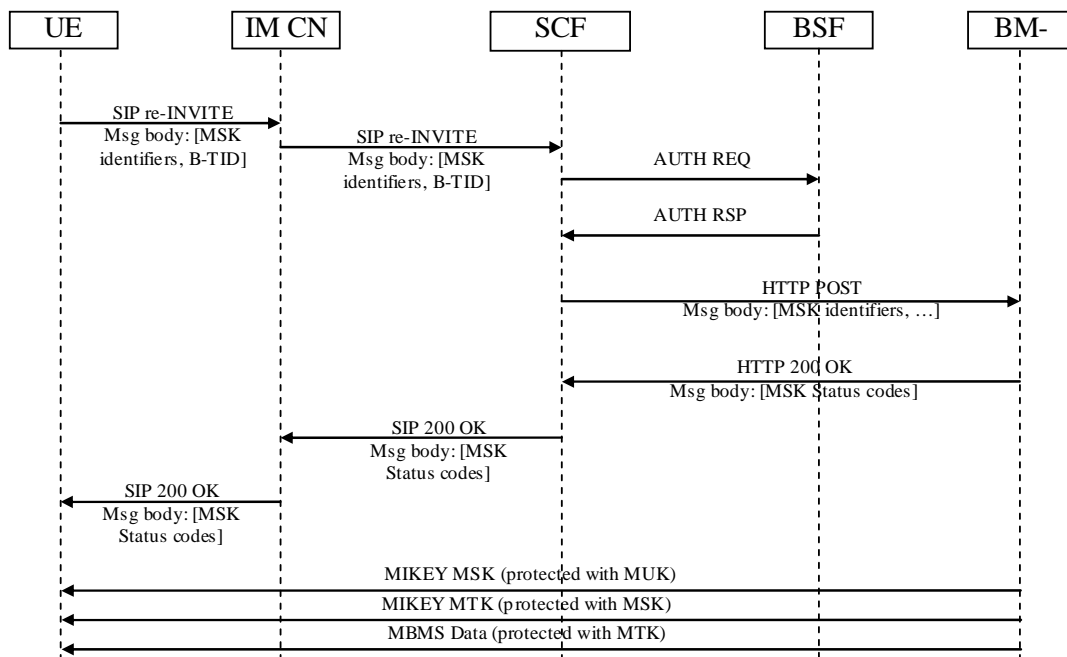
UE

IM CN

SCF

BSF

BM-

SIP re-INVITE
Msg body: [MSK identifiers, B-TID]

SIP re-INVITE
Msg body: [MSK identifiers, B-TID]

AUTH REQ

AUTH RSP

HTTP POST
Msg body: [MSK identifiers, …]

HTTP 200 OK
Msg body: [MSK Status codes]

SIP 200 OK
Msg body: [MSK Status codes]

SIP 200 OK
Msg body: [MSK Status codes]

MIKEY MSK (protected with MUK)

MIKEY MTK (protected with MSK)

MBMS Data (protected with MTK)